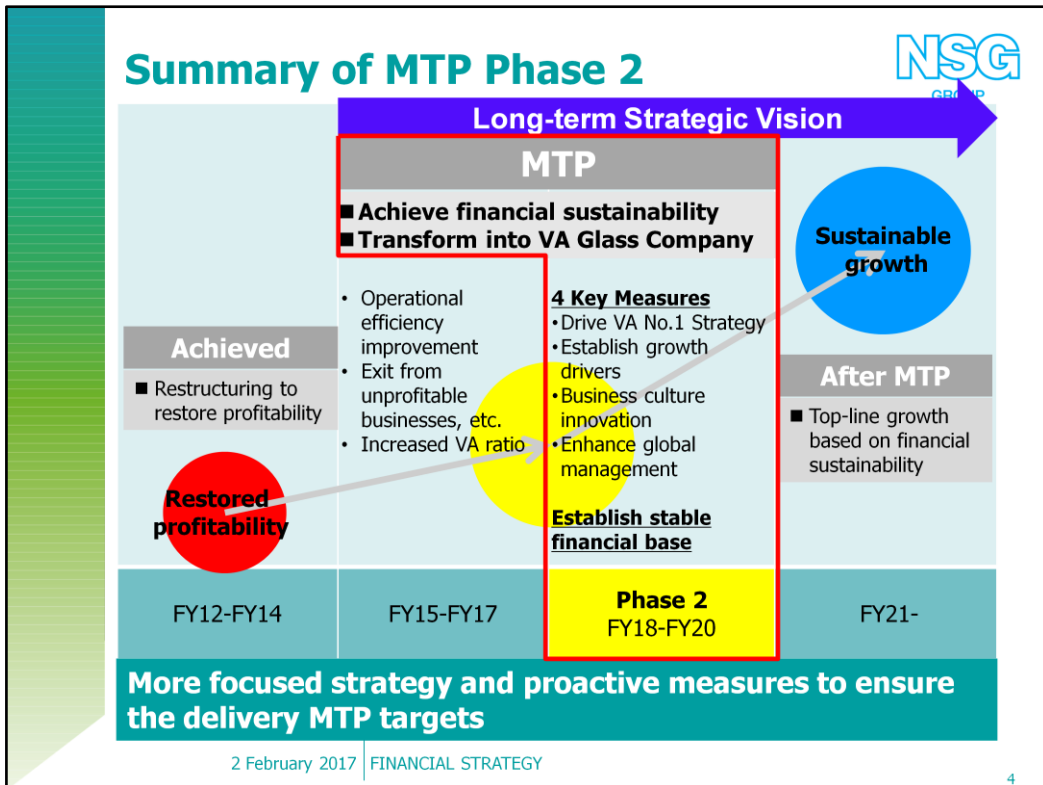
Summary of MTP Phase 2

NSG GROUP

Long-term Strategic Vision

MTP

■ Achieve financial sustainability
■ Transform into VA Glass Company

Sustainable growth

Achieved

■ Restructuring to restore profitability

Restored profitability

• Operational efficiency improvement
• Exit from unprofitable businesses, etc.
• Increased VA ratio

4 Key Measures
• Drive VA No.1 Strategy
• Establish growth drivers
• Business culture innovation
• Enhance global management

Establish stable financial base

After MTP

■ Top-line growth based on financial sustainability

| FY12-FY14 | FY15-FY17 | Phase 2 FY18-FY20 | FY21- |
|---|---|---|---|

More focused strategy and proactive measures to ensure the delivery MTP targets

2 February 2017 | FINANCIAL STRATEGY

4